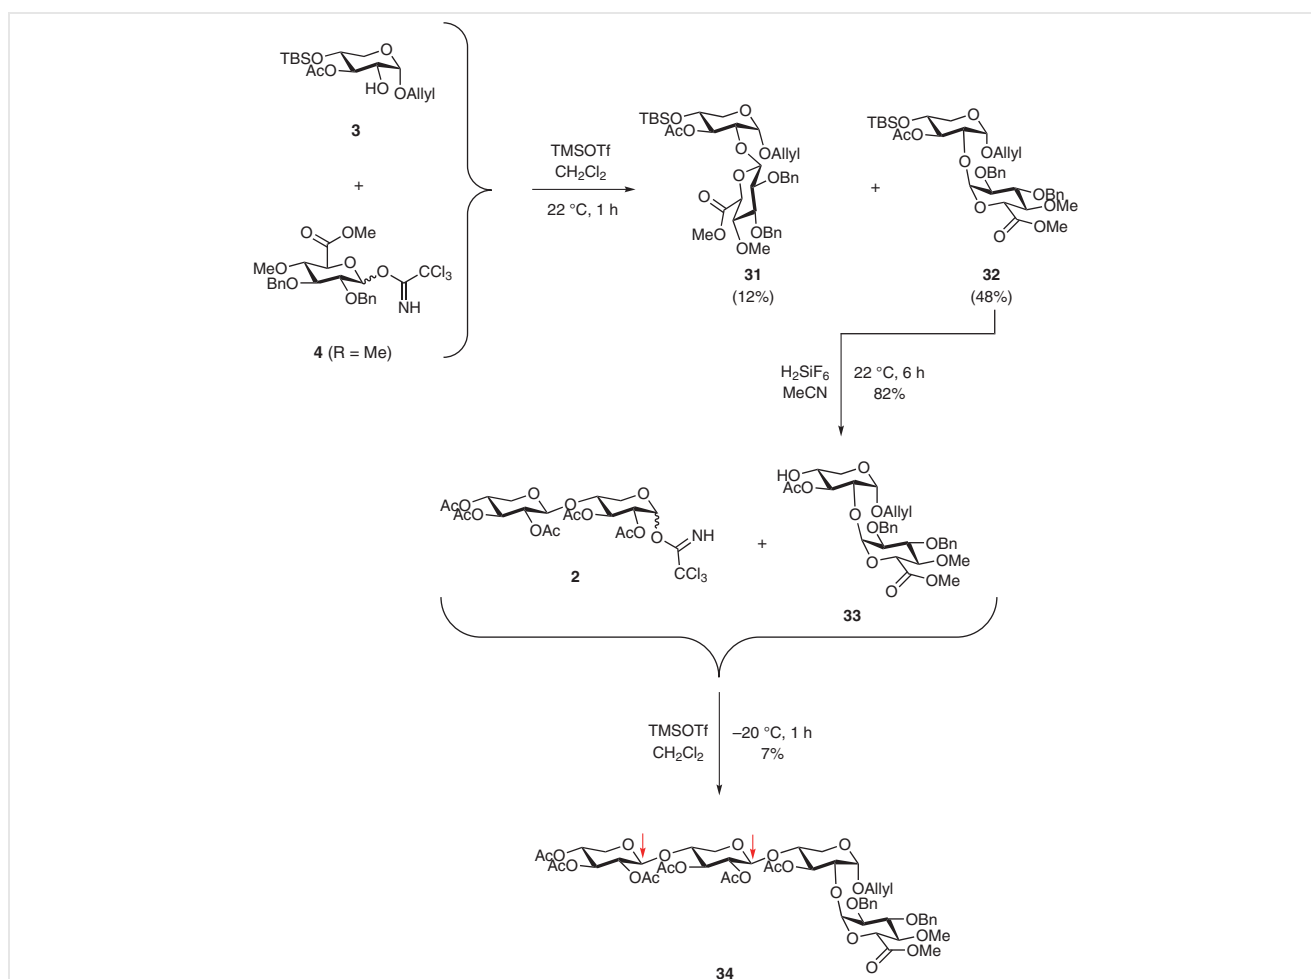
TBSO AcO O HO OAllyl

3

+

O OMe MeO BnO O O CCl$_3$ OBn NH

4 (R = Me)

TMSOTf
CH$_2$Cl$_2$
22 °C, 1 h

TBSO AcO O O OAllyl O OBn O MeO OBn OMe

31
(12%)

+

TBSO AcO O O OAllyl OBn OBn O OMe O OMe

32
(48%)

H$_2$SiF$_6$
MeCN
22 °C, 6 h
82%

AcO AcO O OAc O AcO O AcO O NH CCl$_3$

2

+

HO AcO O O OAllyl OBn OBn O OMe O OMe

33

TMSOTf
CH$_2$Cl$_2$
–20 °C, 1 h
7%

AcO AcO O OAc O AcO O AcO O AcO O O OAllyl OBn OBn O OMe O OMe

34